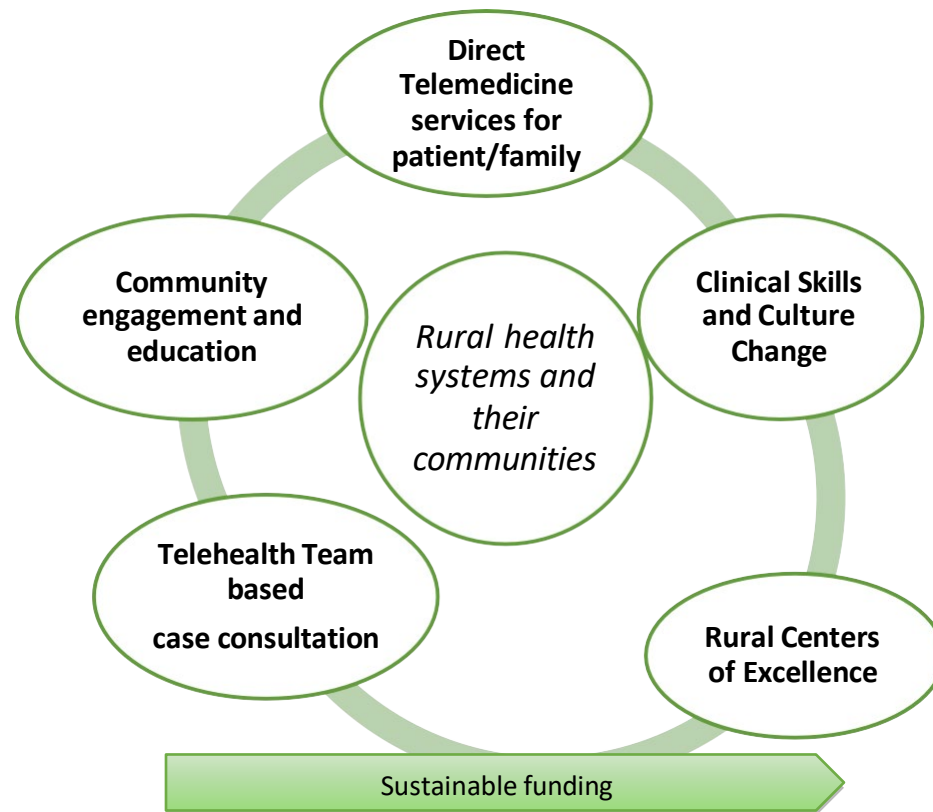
Direct Telemedicine services for patient/family

Community engagement and education

Rural health systems and their communities

Clinical Skills and Culture Change

Telehealth Team based case consultation

Rural Centers of Excellence

Sustainable funding